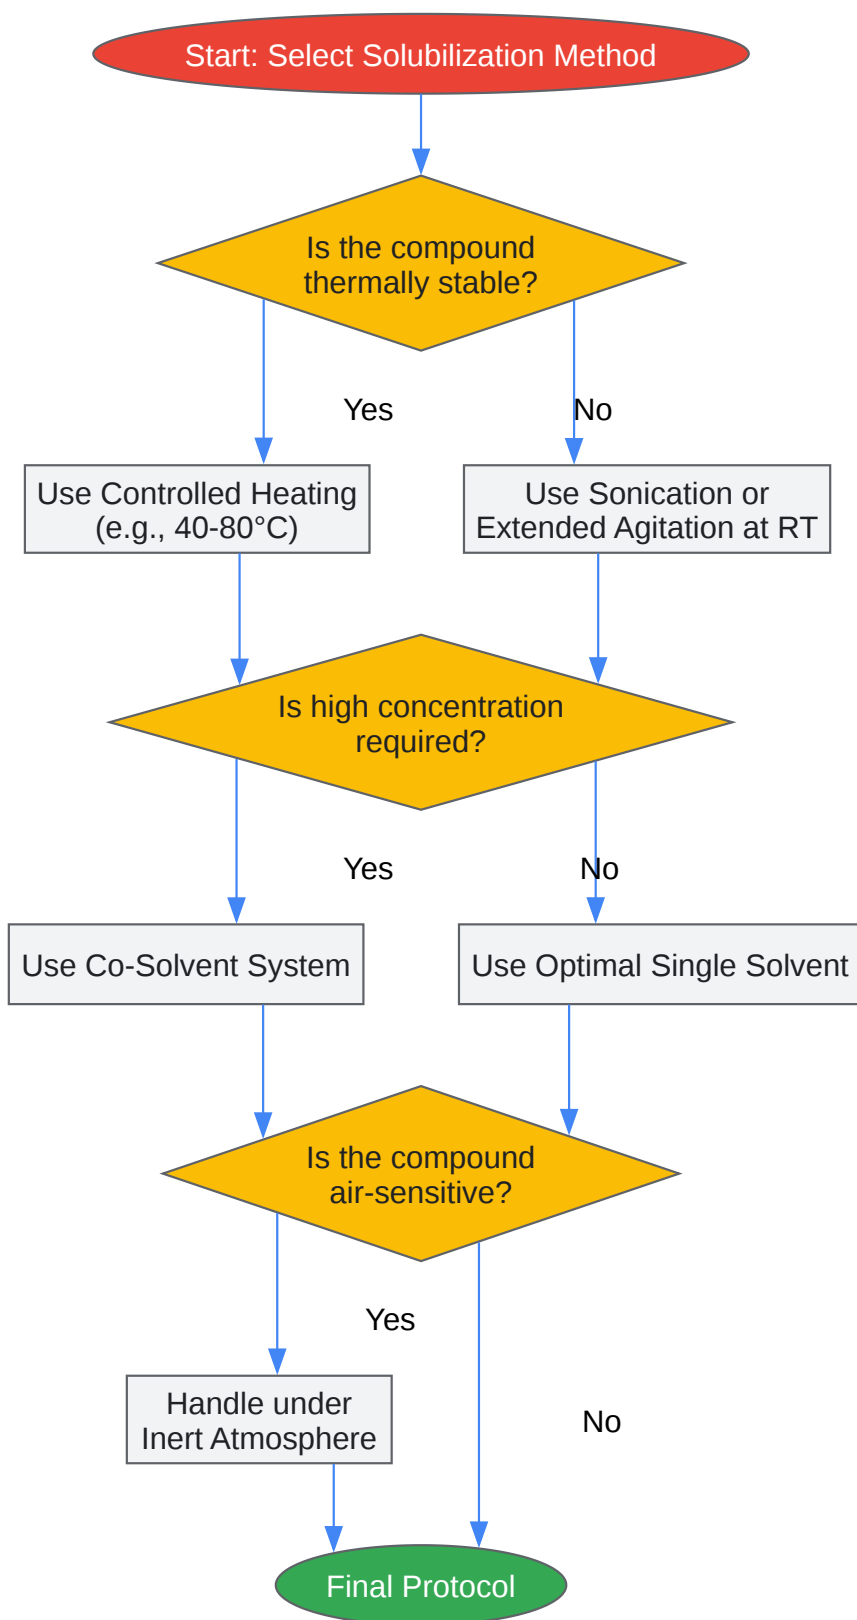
Start: Select Solubilization Method

Is the compound thermally stable?

Yes

No

Use Controlled Heating (e.g., 40-80°C)

Use Sonication or Extended Agitation at RT

Is high concentration required?

Yes

No

Use Co-Solvent System

Use Optimal Single Solvent

Is the compound air-sensitive?

Yes

Handle under Inert Atmosphere

No

Final Protocol